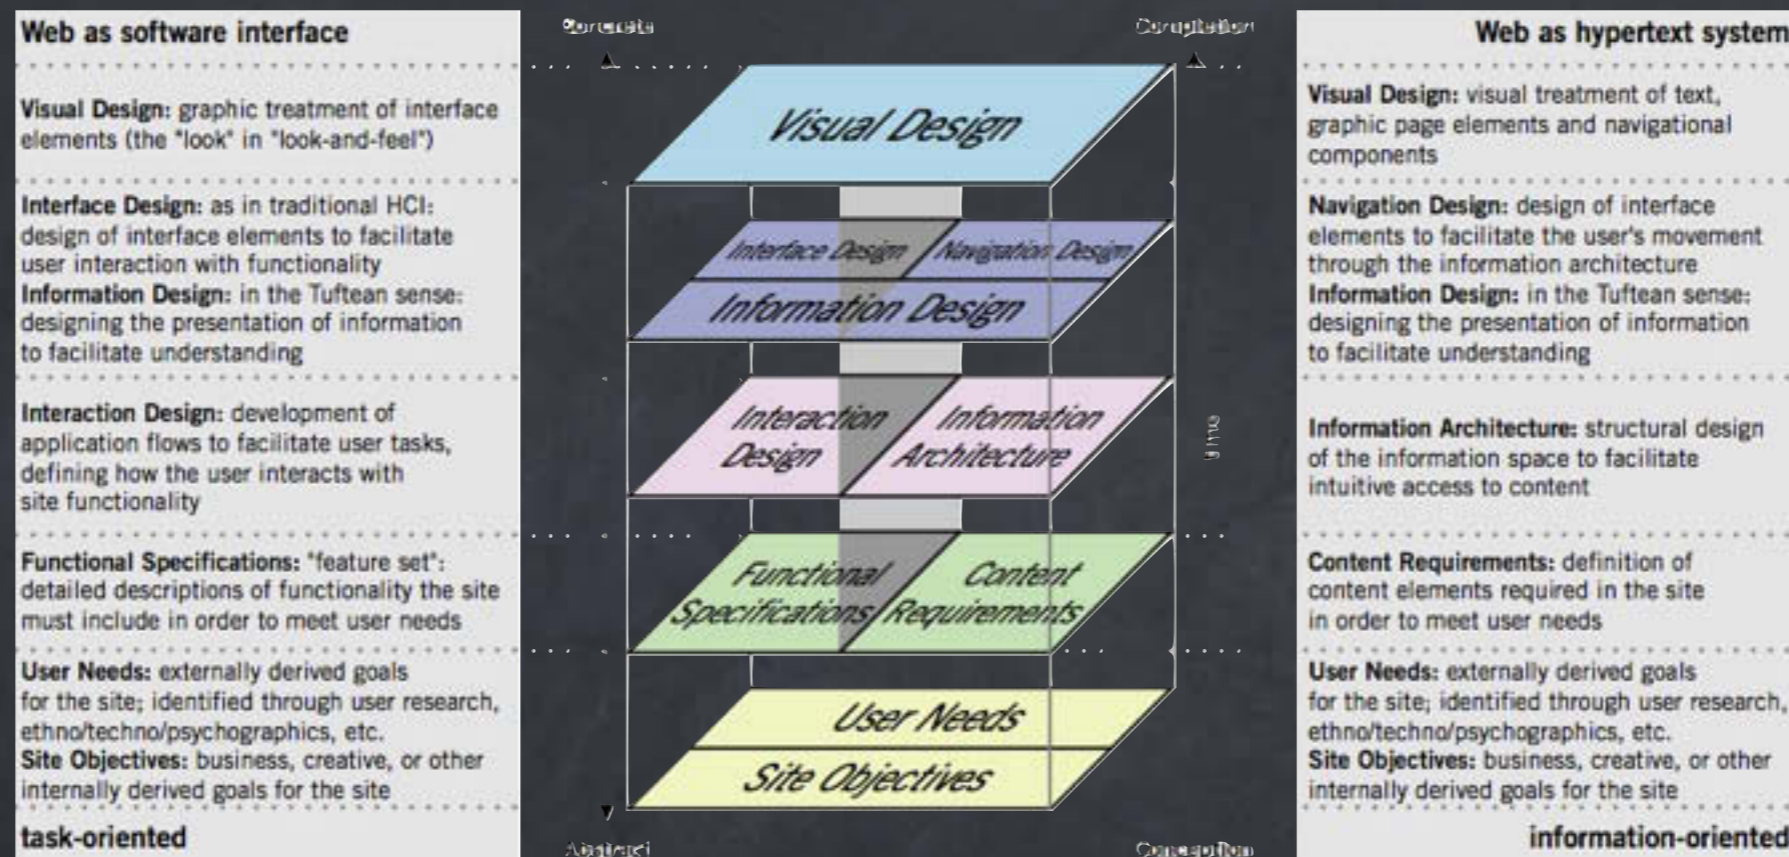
Web as software interface

Visual Design: graphic treatment of interface elements (the "look" in "look-and-feel")

Interface Design: as in traditional HCI: design of interface elements to facilitate user interaction with functionality
Information Design: in the Tuftean sense: designing the presentation of information to facilitate understanding

Interaction Design: development of application flows to facilitate user tasks, defining how the user interacts with site functionality

Functional Specifications: "feature set": detailed descriptions of functionality the site must include in order to meet user needs

User Needs: externally derived goals for the site; identified through user research, ethno/techno/psychographics, etc.
Site Objectives: business, creative, or other internally derived goals for the site

task-oriented

Concrete

Completion

Visual Design

Interface Design

Navigation Design

Information Design

Interaction Design

Information Architecture

time

Functional Specifications

Content Requirements

User Needs

Site Objectives

Abstract

Conception

Web as hypertext system

Visual Design: visual treatment of text, graphic page elements and navigational components

Navigation Design: design of interface elements to facilitate the user's movement through the information architecture
Information Design: in the Tuftean sense: designing the presentation of information to facilitate understanding

Information Architecture: structural design of the information space to facilitate intuitive access to content

Content Requirements: definition of content elements required in the site in order to meet user needs

User Needs: externally derived goals for the site; identified through user research, ethno/techno/psychographics, etc.
Site Objectives: business, creative, or other internally derived goals for the site

information-oriented